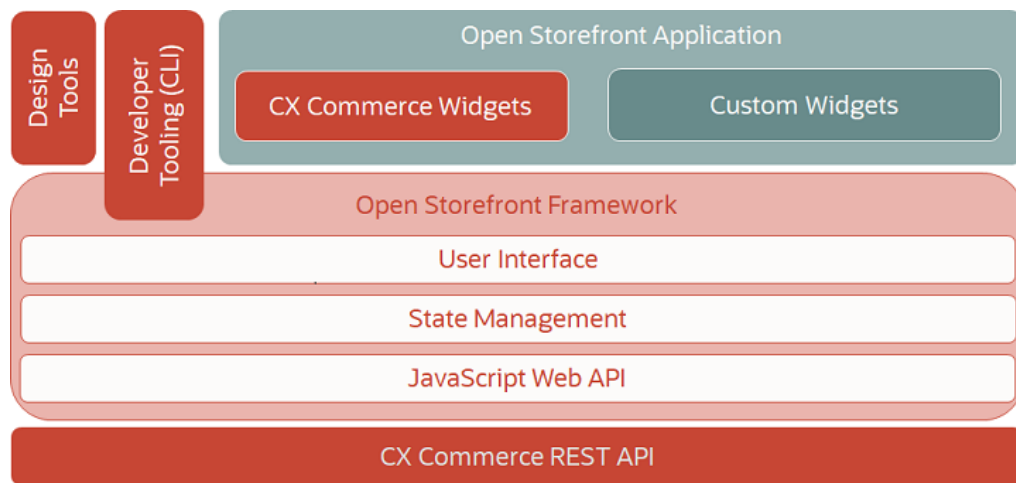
Design Tools

Developer Tooling (CLI)

Open Storefront Application

CX Commerce Widgets

Custom Widgets

Open Storefront Framework

User Interface

State Management

JavaScript Web API

CX Commerce REST API